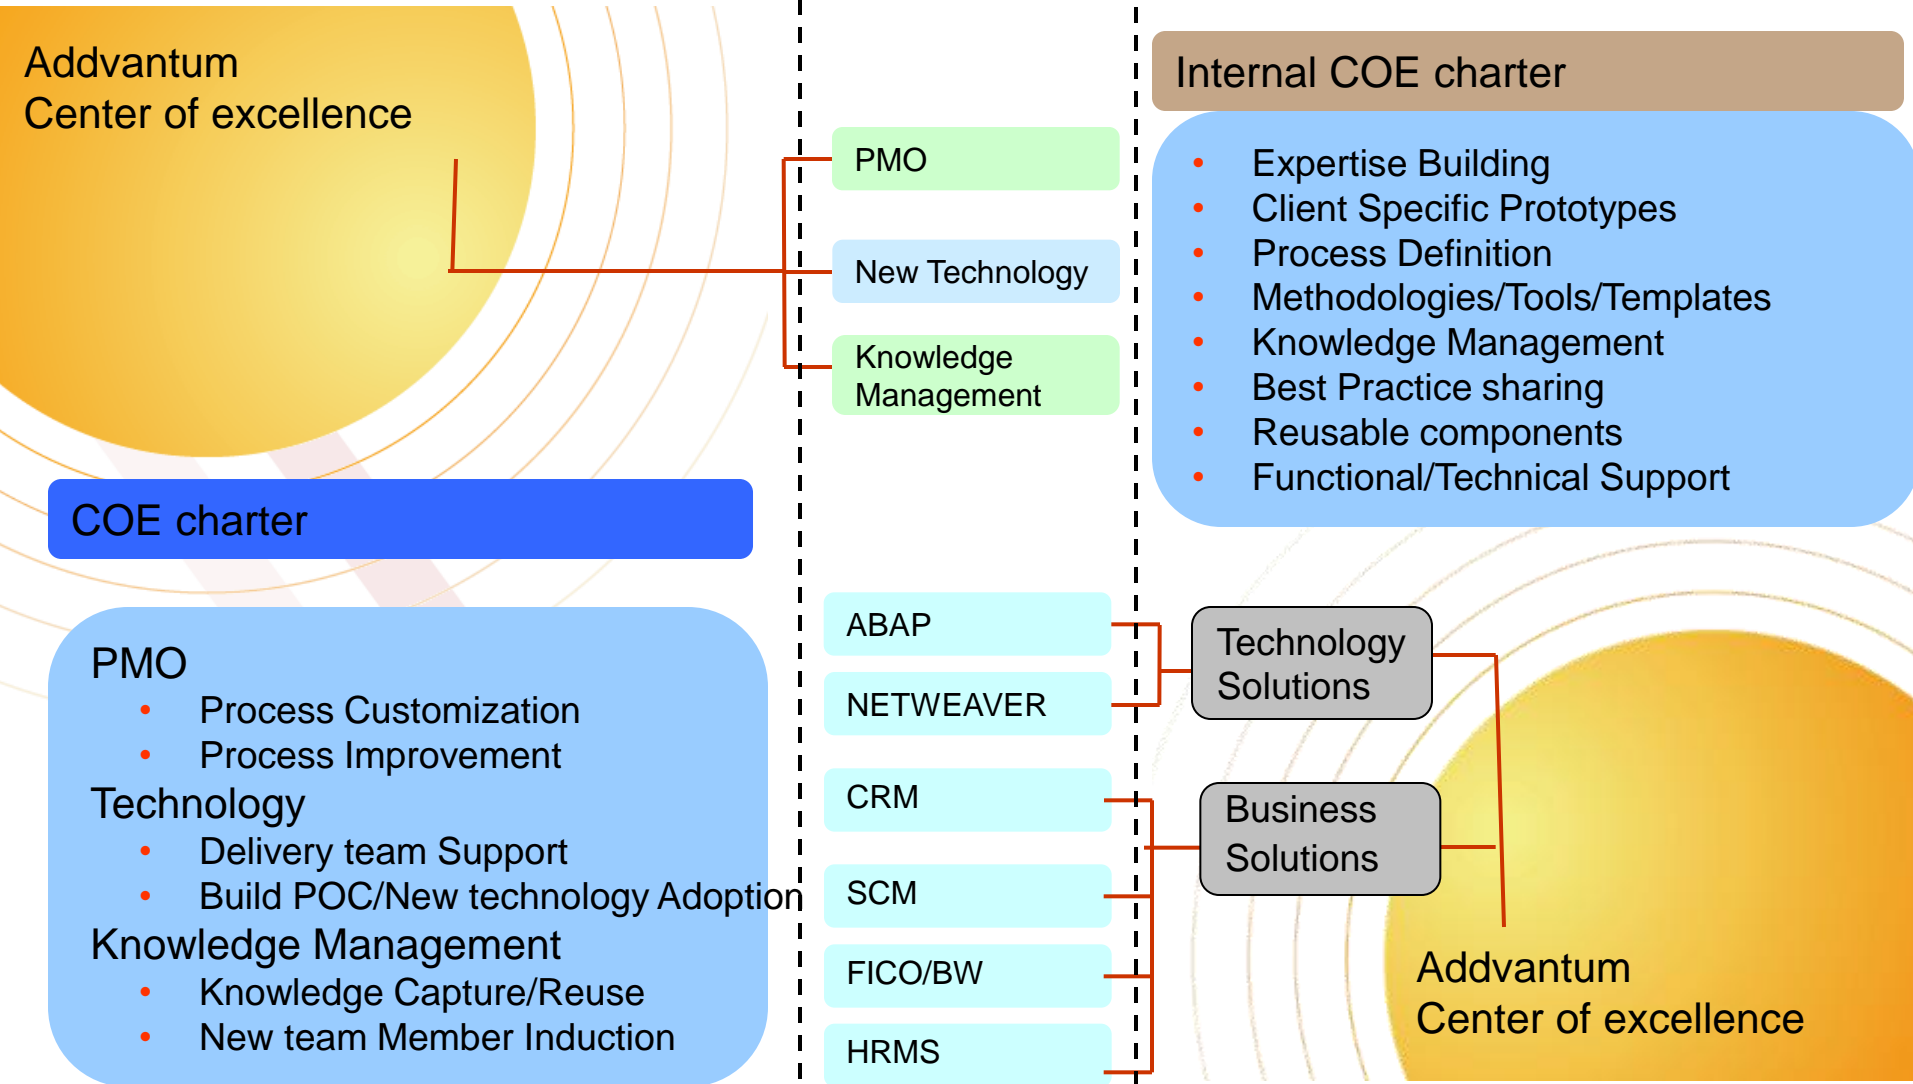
Addvantum
Center of excellence

PMO

New Technology

Knowledge Management

COE charter

PMO
- Process Customization
- Process Improvement

Technology
- Delivery team Support
- Build POC/New technology Adoption

Knowledge Management
- Knowledge Capture/Reuse
- New team Member Induction

Internal COE charter

- Expertise Building
- Client Specific Prototypes
- Process Definition
- Methodologies/Tools/Templates
- Knowledge Management
- Best Practice sharing
- Reusable components
- Functional/Technical Support

ABAP

NETWEAVER

CRM

SCM

FICO/BW

HRMS

Technology Solutions

Business Solutions

Addvantum
Center of excellence